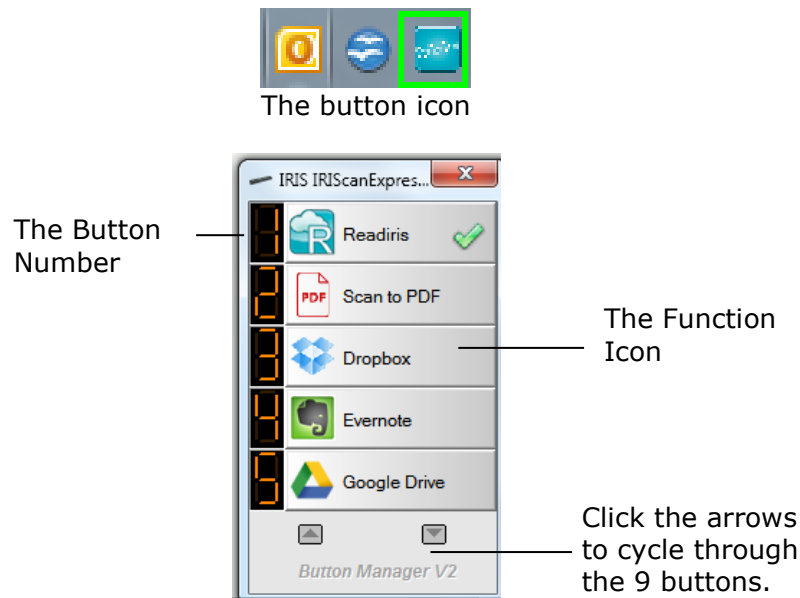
The button icon

IRIS IRIScanExpres...

The Button Number

1 Readiris
2 PDF Scan to PDF
3 Dropbox
4 Evernote
5 Google Drive

Button Manager V2

The Function Icon

Click the arrows to cycle through the 9 buttons.